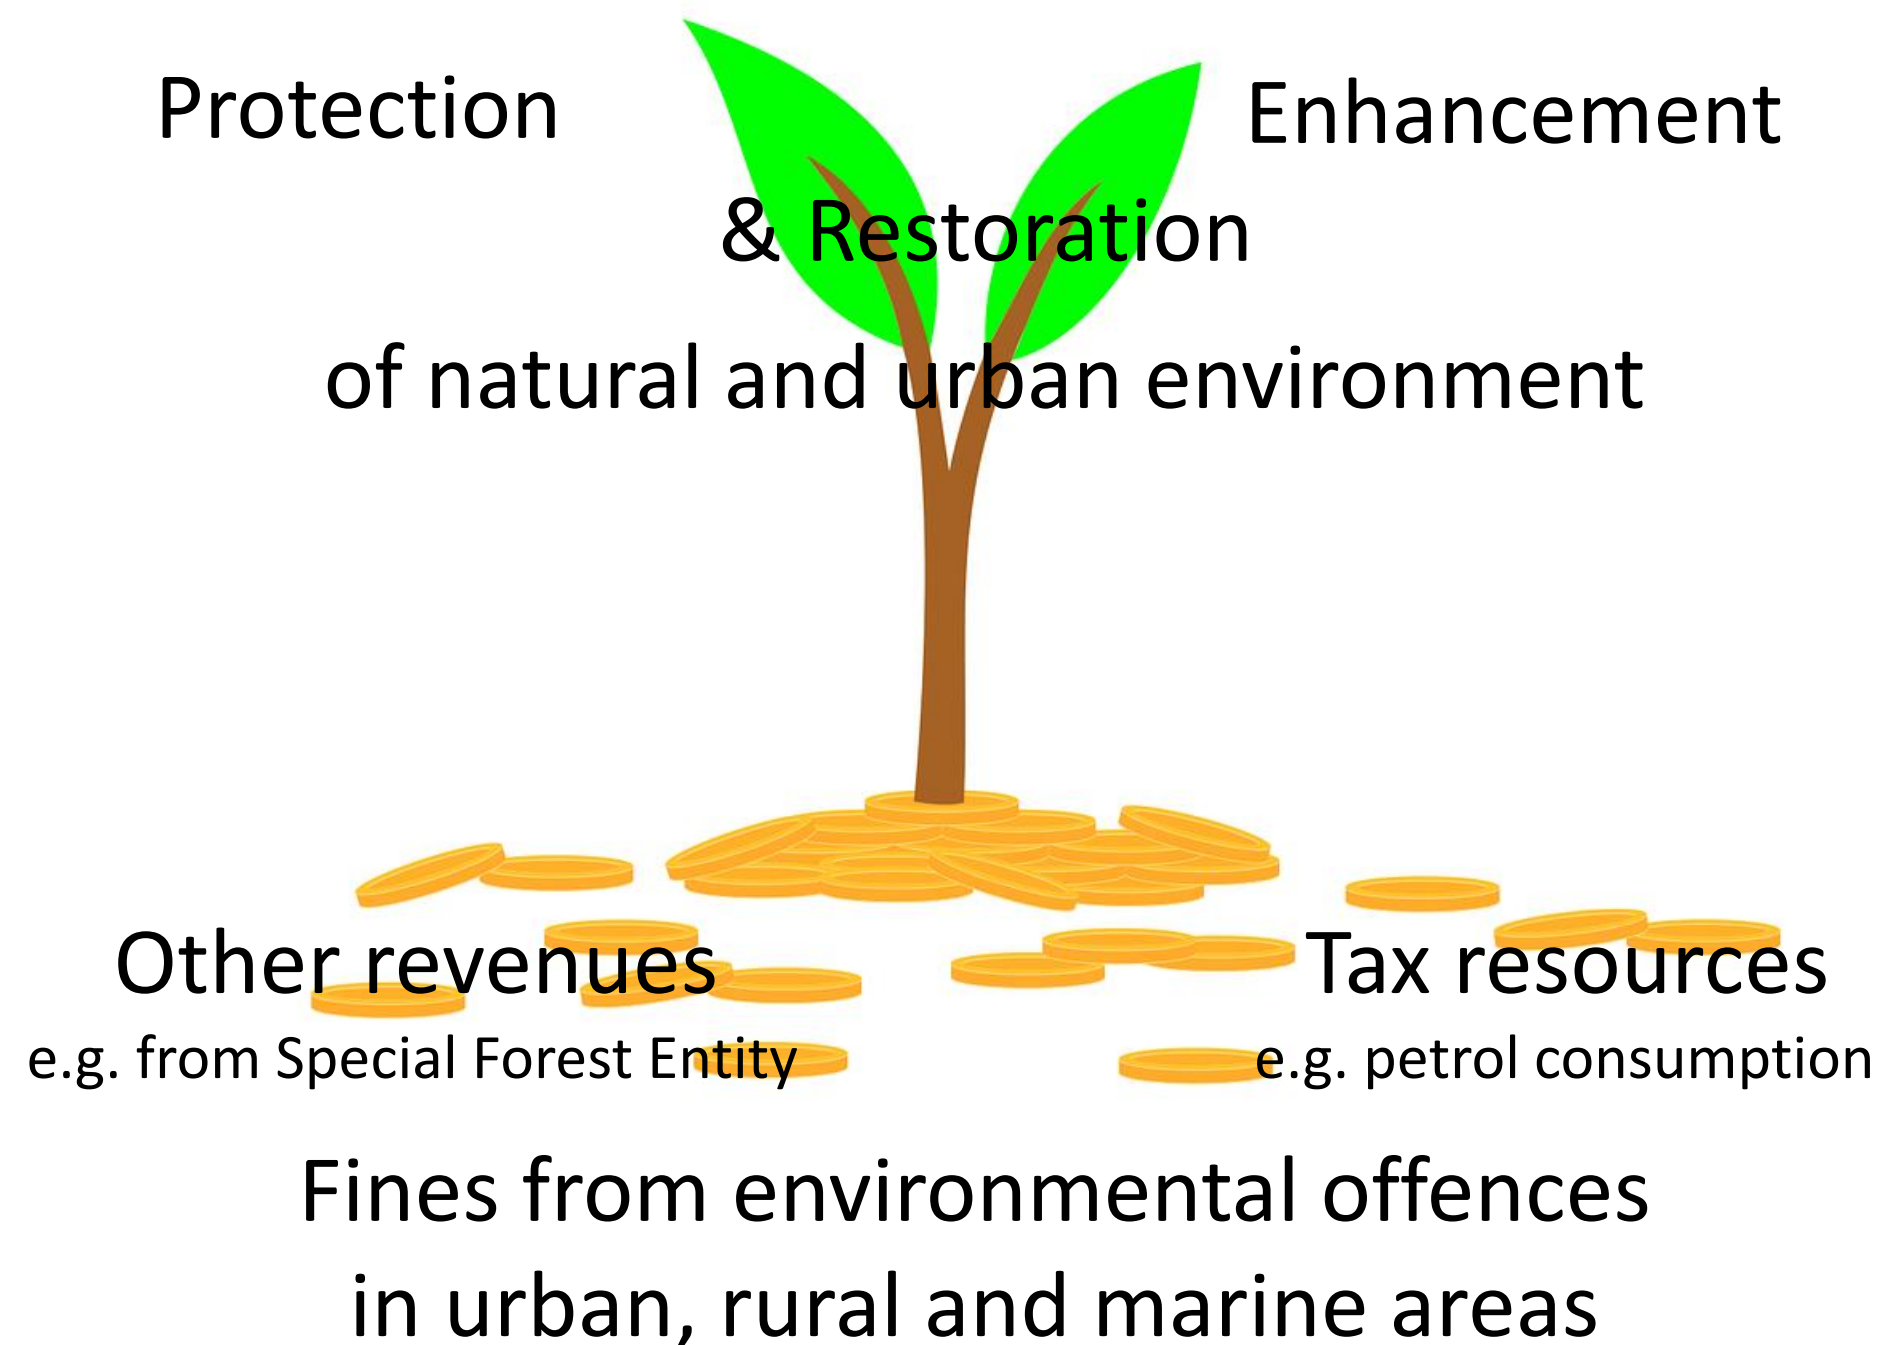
Protection

Enhancement

& Restoration

of natural and urban environment

Other revenues
e.g. from Special Forest Entity

Tax resources
e.g. petrol consumption

Fines from environmental offences
in urban, rural and marine areas